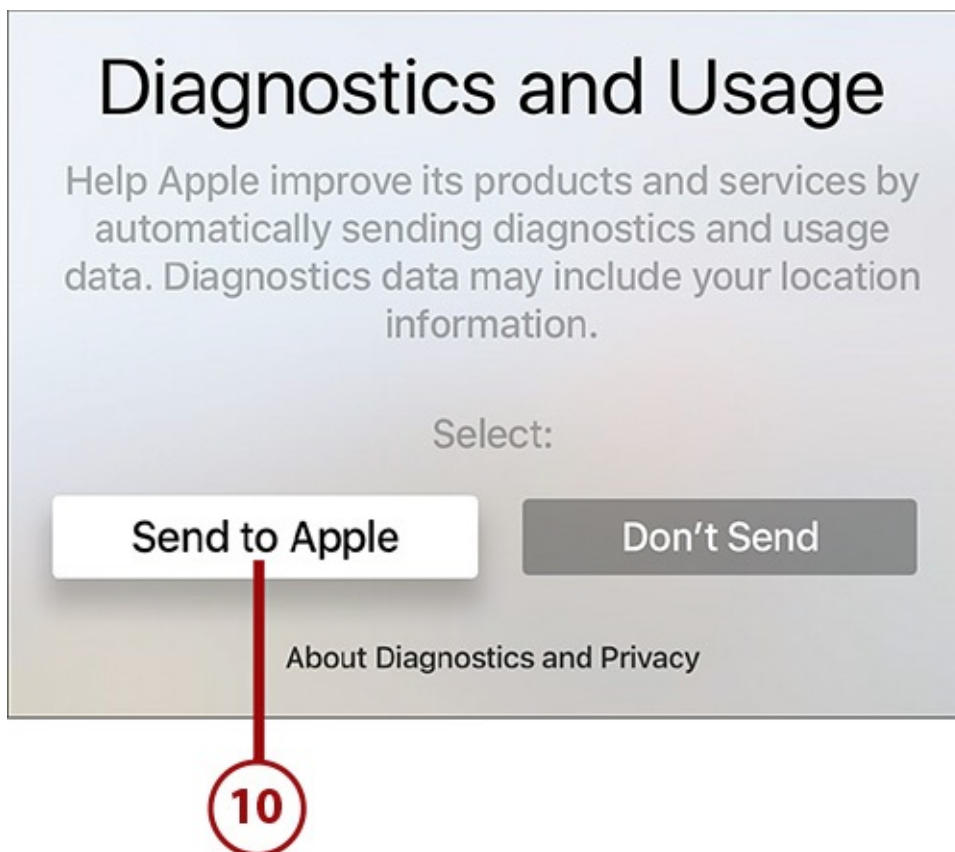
Diagnostics and Usage

Help Apple improve its products and services by automatically sending diagnostics and usage data. Diagnostics data may include your location information.

Select:

Send to Apple

Don’t Send

About Diagnostics and Privacy

10